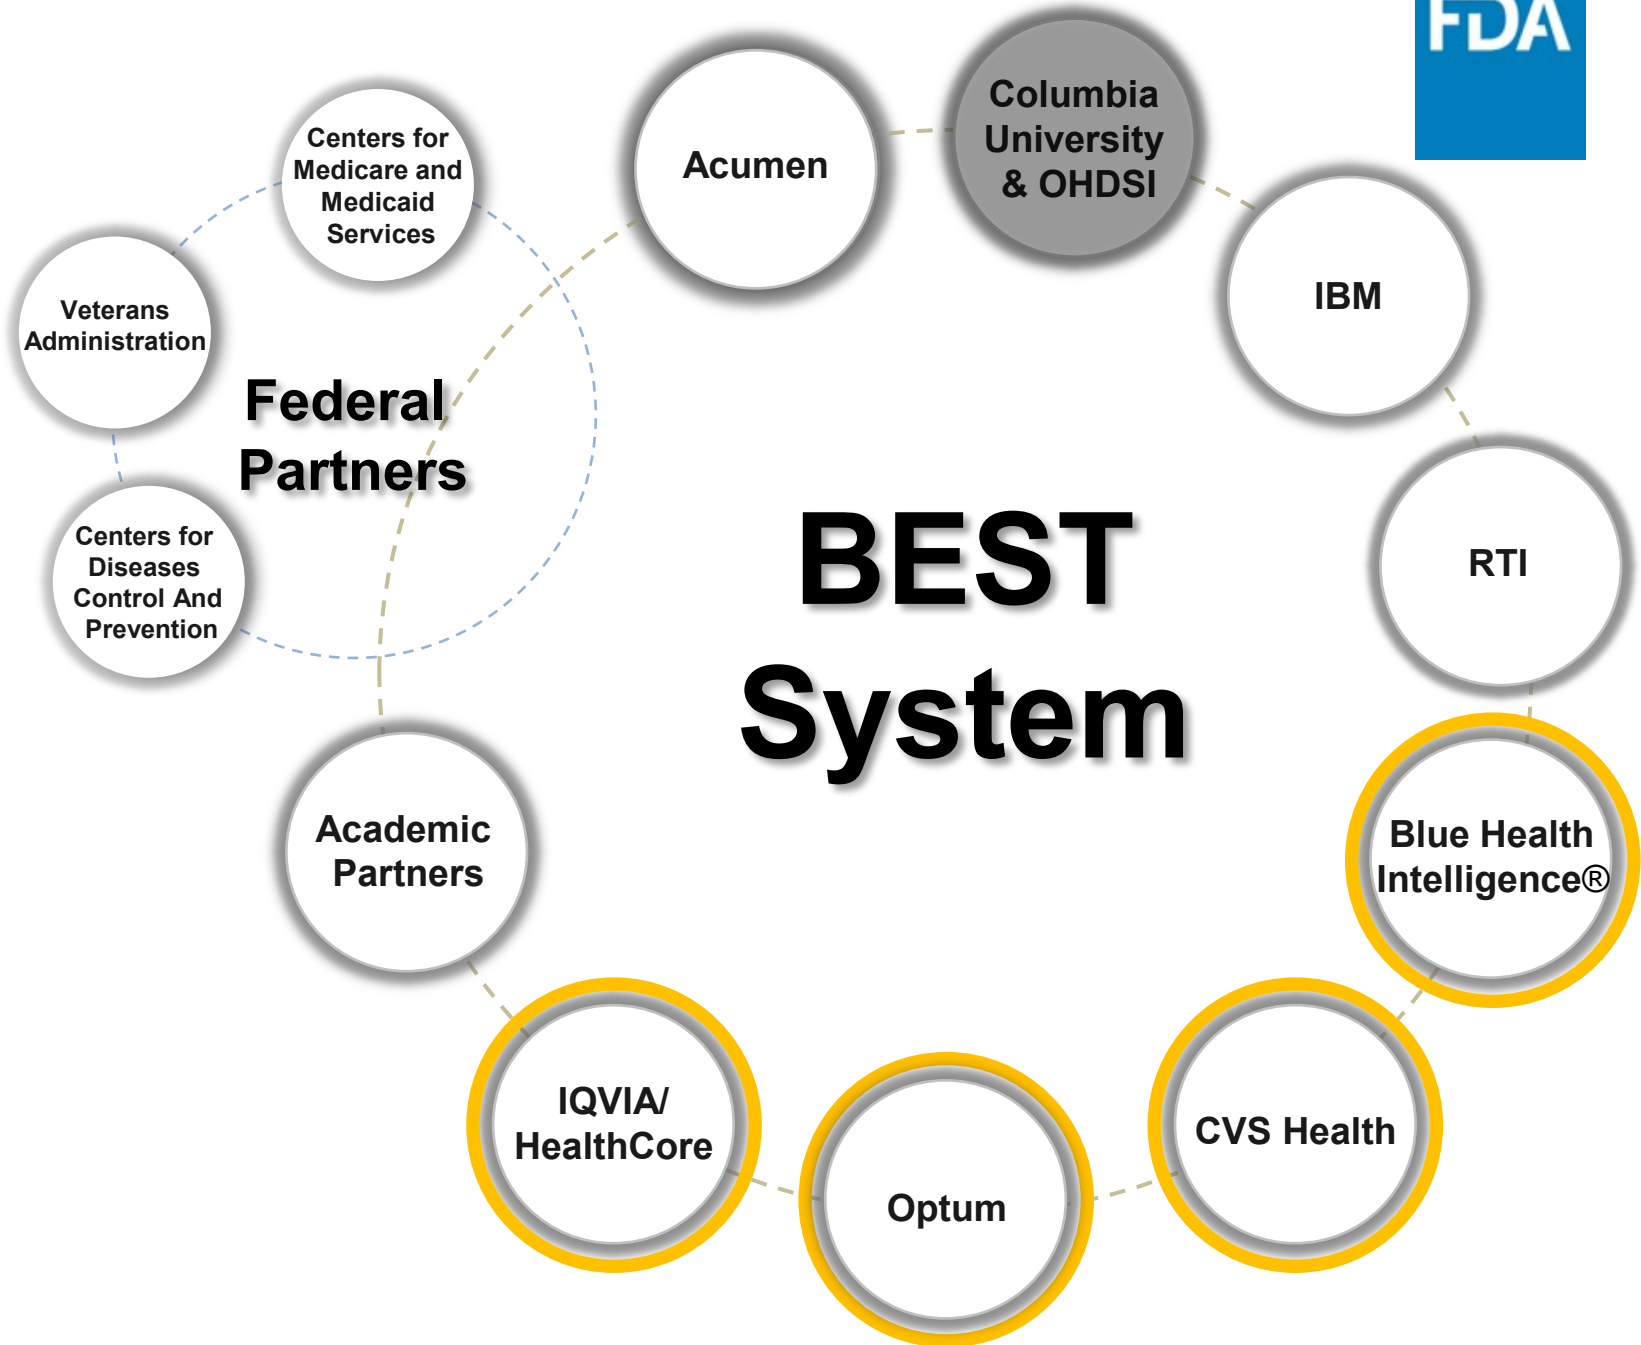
FDA

Centers for Medicare and Medicaid Services

Acumen

Columbia University & OHDSI

Veterans Administration

Federal Partners

IBM

Centers for Diseases Control And Prevention

BEST System

RTI

Academic Partners

Blue Health Intelligence®

IQVIA/ HealthCore

Optum

CVS Health